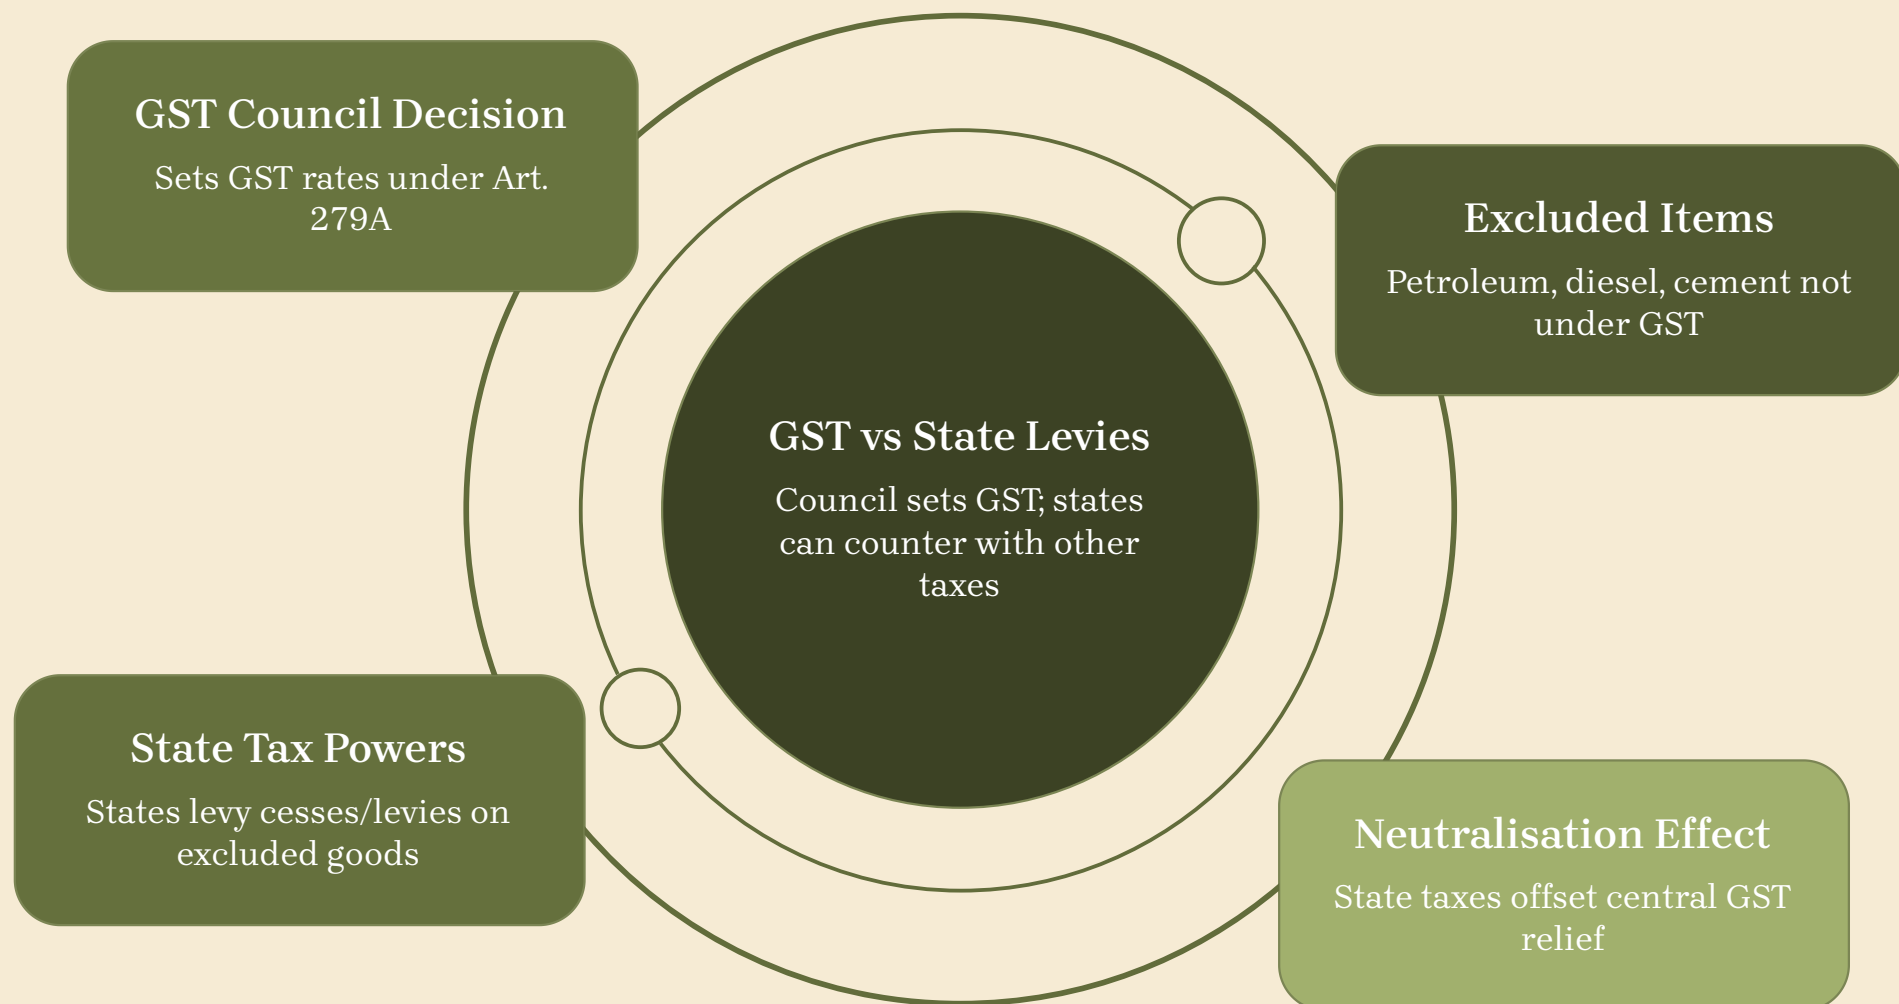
GST Council Decision

Sets GST rates under Art. 279A

Excluded Items

Petroleum, diesel, cement not under GST

GST vs State Levies

Council sets GST; states can counter with other taxes

State Tax Powers

States levy cesses/levies on excluded goods

Neutralisation Effect

State taxes offset central GST relief